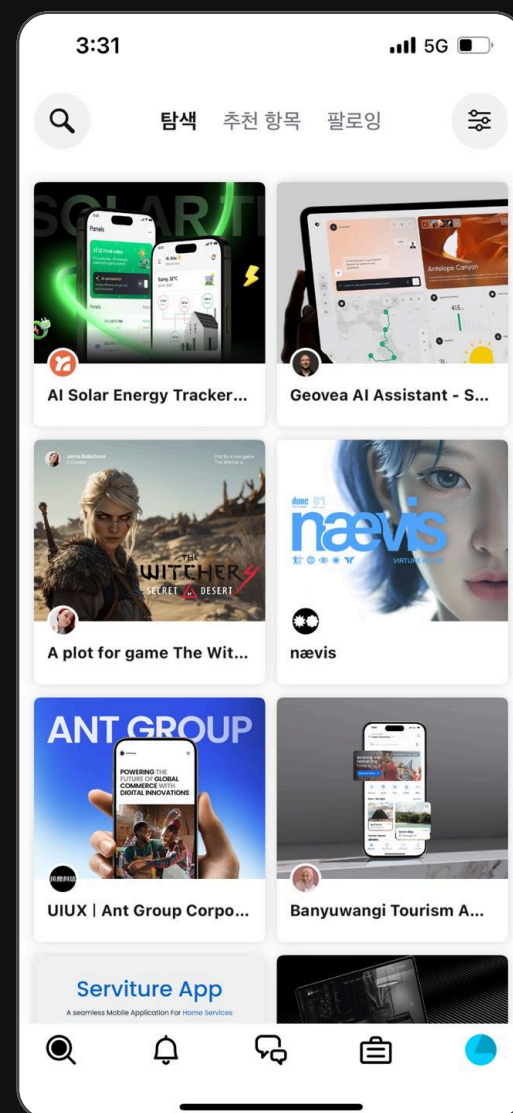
3:31

5G

탐색 추천 항목 팔로잉

SOLAR

AI Solar Energy Tracker...

Antelope Canyon

Geovea AI Assistant - S...

THE WITCHER SECRET DESERT

A plot for game The Wit...

næevis

VIRTUAL

nævis

ANT GROUP

POWERING THE FUTURE OF GLOBAL COMMERCE WITH DIGITAL INNOVATIONS

UIUX | Ant Group Corpo...

Banyuwangi Tourism A...

Serviture App

A seamless Mobile Application For Home Services